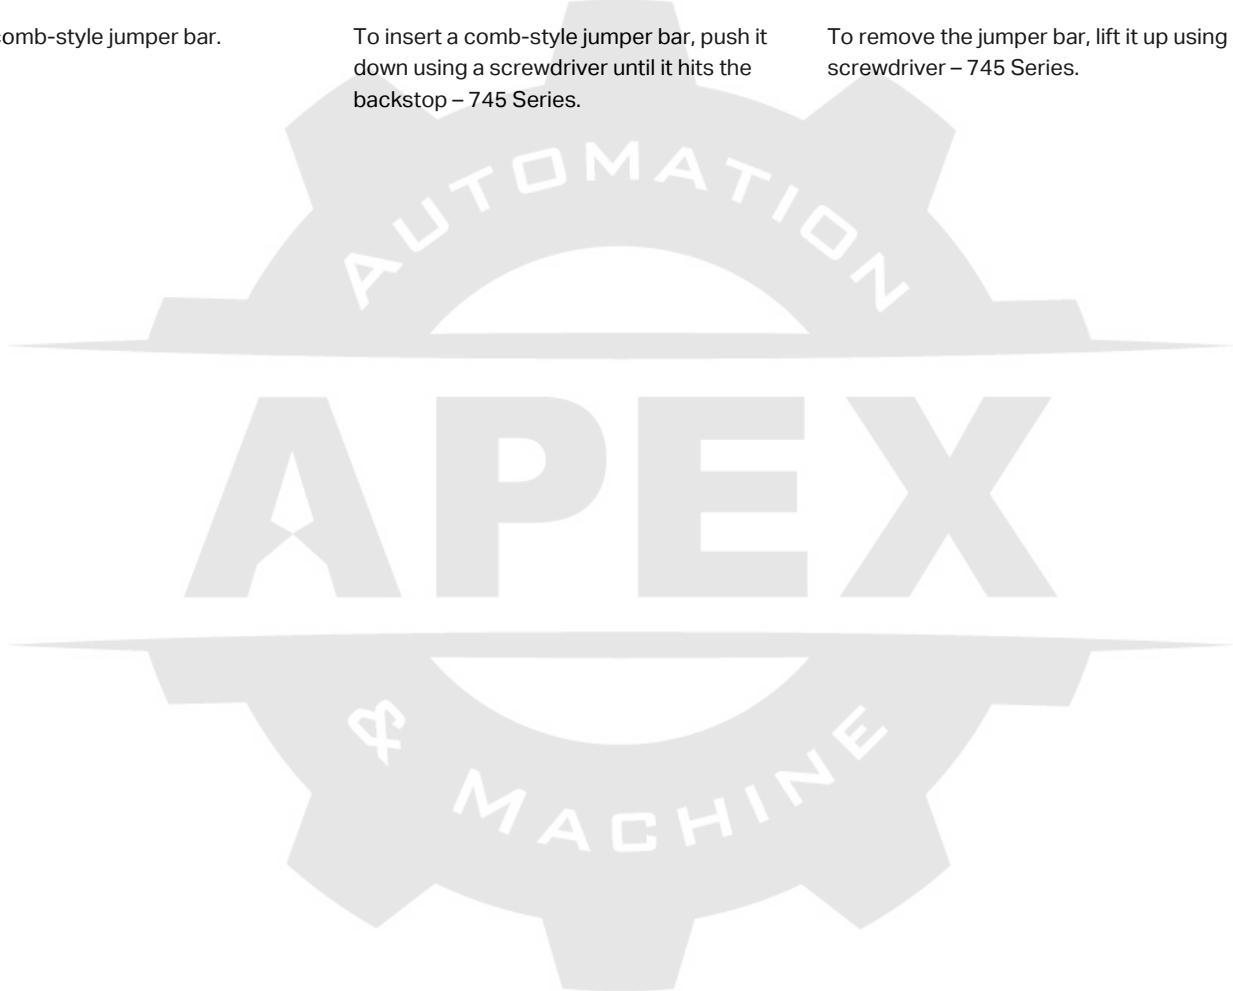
omb-style jumper bar.

To insert a comb-style jumper bar, push it down using a screwdriver until it hits the backstop – 745 Series.

To remove the jumper bar, lift it up using screwdriver – 745 Series.

AUTOMATION

APEX

& MACHINE